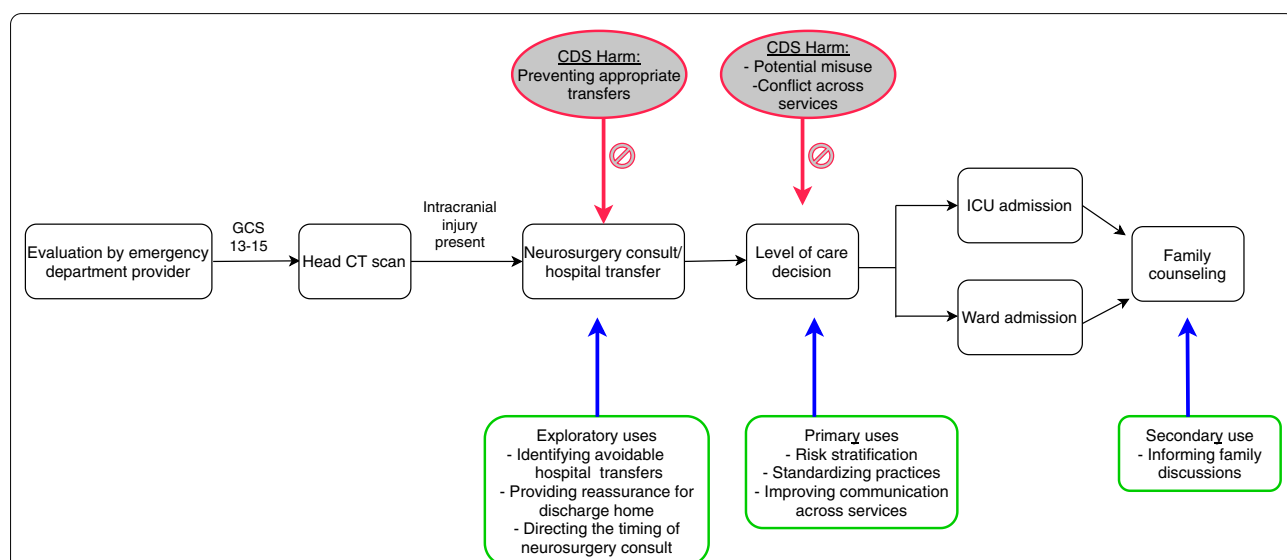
CDS Harm:
Preventing appropriate transfers

CDS Harm:
- Potential misuse
-Conflict across services

Evaluation by emergency department provider

GCS 13-15

Head CT scan

Intracranial injury present

Neurosurgery consult/ hospital transfer

Level of care decision

ICU admission

Ward admission

Family counseling

Exploratory uses
- Identifying avoidable hospital transfers
- Providing reassurance for discharge home
- Directing the timing of neurosurgery consult

Primary uses
- Risk stratification
- Standardizing practices
- Improving communication across services

Secondary use
- Informing family discussions